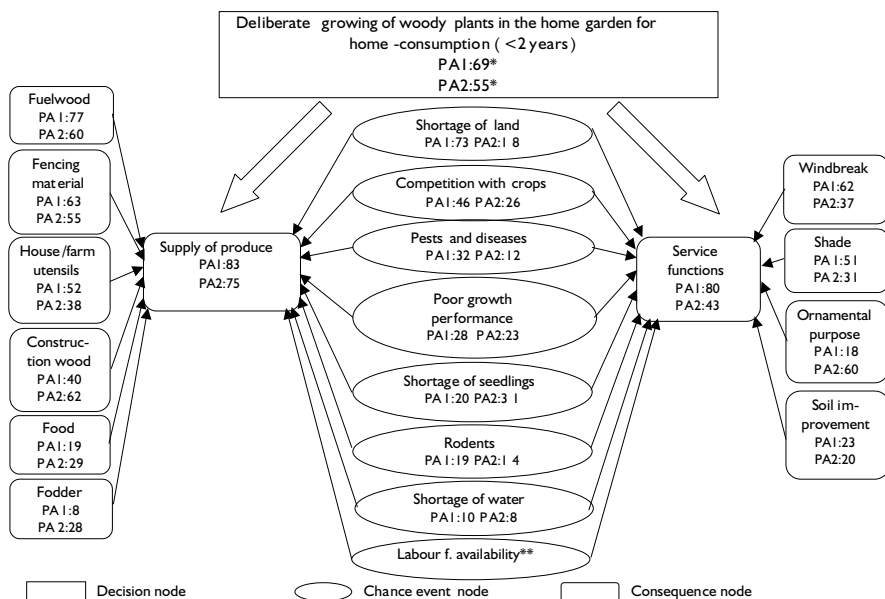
Deliberate growing of woody plants in the home garden for home -consumption ( <2 years)
PA1:69*
PA2:55*

Fuelwood
PA1:77
PA2:60

Fencing material
PA1:63
PA2:55

House/farm utensils
PA1:52
PA2:38

Construction wood
PA1:40
PA2:62

Food
PA1:19
PA2:29

Fodder
PA1:8
PA2:28

Supply of produce
PA1:83
PA2:75

Shortage of land
PA1:73 PA2:18

Competition with crops
PA1:46 PA2:26

Pests and diseases
PA1:32 PA2:12

Poor growth performance
PA1:28 PA2:23

Shortage of seedlings
PA1:20 PA2:31

Rodents
PA1:19 PA2:14

Shortage of water
PA1:10 PA2:8

Labour f. availability**

Service functions
PA1:80
PA2:43

Windbreak
PA1:62
PA2:37

Shade
PA1:51
PA2:31

Ornamental purpose
PA1:18
PA2:60

Soil improvement
PA1:23
PA2:20

Decision node
Chance event node
Consequence node